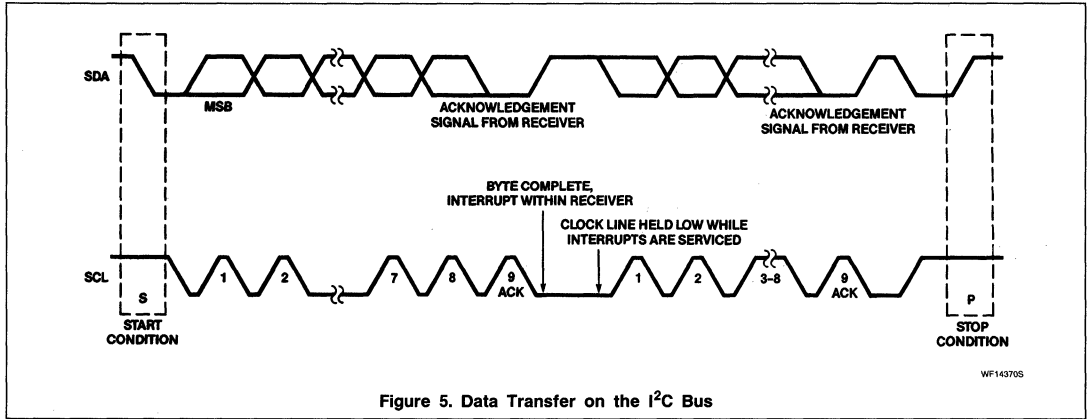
SDA

MSB

ACKNOWLEDGEMENT SIGNAL FROM RECEIVER

ACKNOWLEDGEMENT SIGNAL FROM RECEIVER

BYTE COMPLETE, INTERRUPT WITHIN RECEIVER

CLOCK LINE HELD LOW WHILE INTERRUPTS ARE SERVICED

SCL

S

1

2

7

8

9 ACK

1

2

3–8

9 ACK

P

START CONDITION

STOP CONDITION

WF14370S

Figure 5. Data Transfer on the $I^2C$ Bus